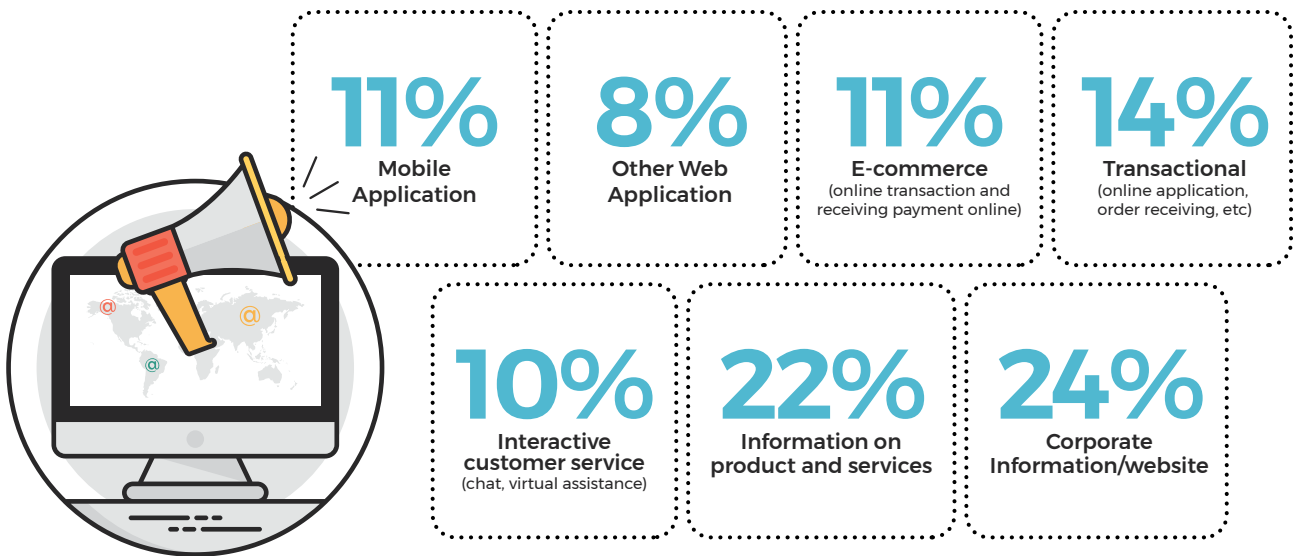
11%
Mobile Application

8%
Other Web Application

11%
E-commerce
(online transaction and receiving payment online)

14%
Transactional
(online application, order receiving, etc)

10%
Interactive customer service
(chat, virtual assistance)

22%
Information on product and services

24%
Corporate Information/website